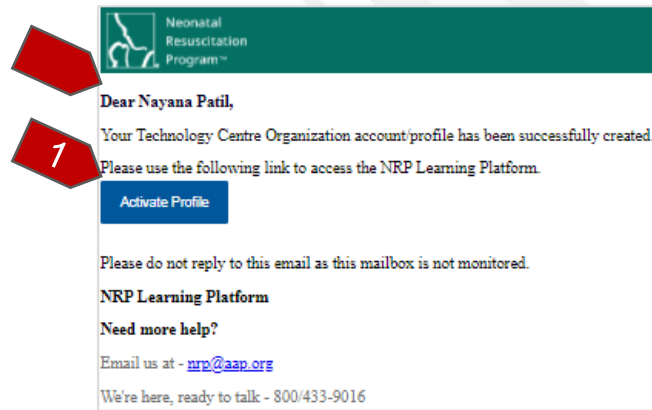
Neonatal Resuscitation Program™

1

Dear Nayana Patil,

Your Technology Centre Organization account/profile has been successfully created.

Please use the following link to access the NRP Learning Platform.

Activate Profile

Please do not reply to this email as this mailbox is not monitored.

NRP Learning Platform

Need more help?

Email us at - nrp@aap.org

We're here, ready to talk - 800/433-9016